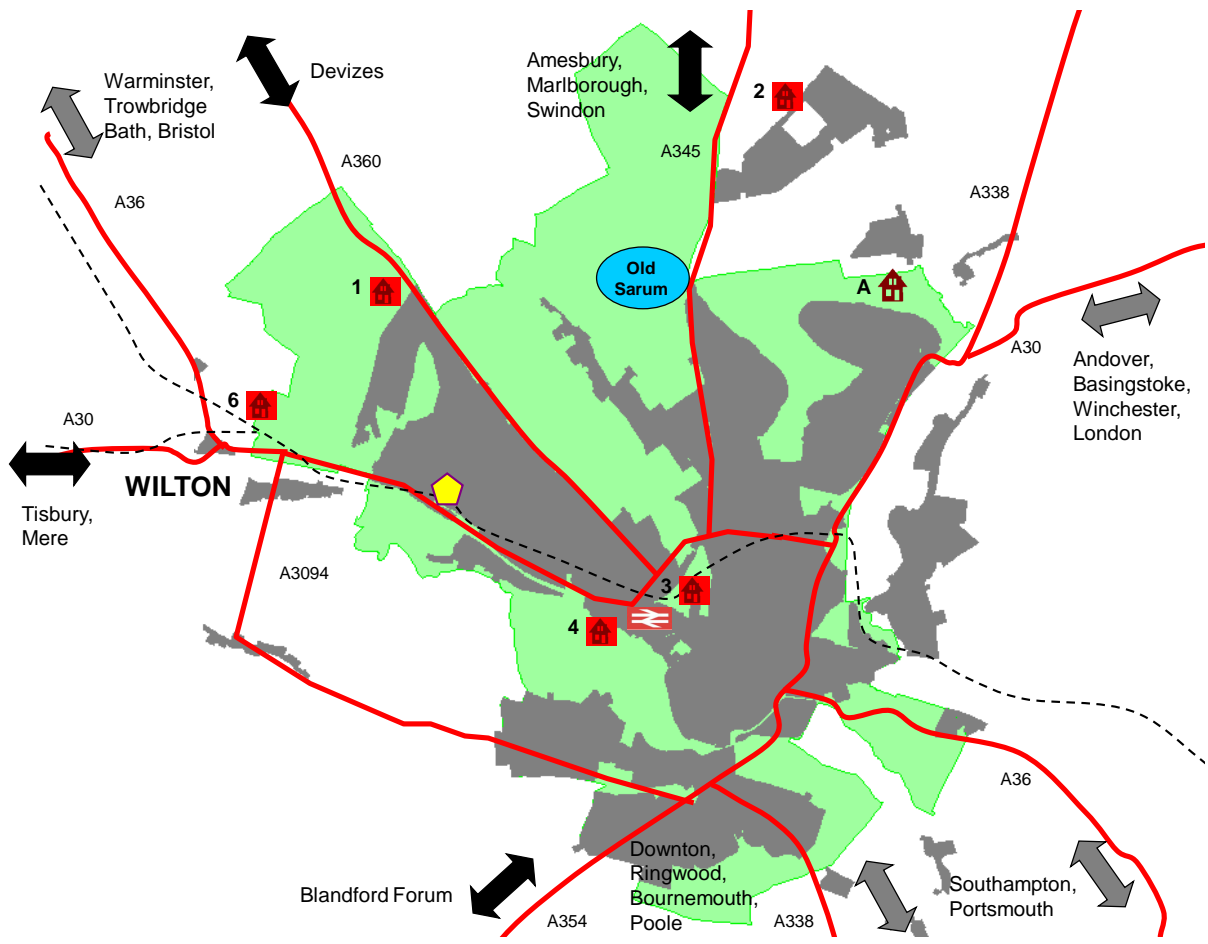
Warminster, Trowbridge Bath, Bristol

Devizes

Amesbury, Marlborough, Swindon

2

A360

A345

A338

A36

Old Sarum

1

A

A30

Andover, Basingstoke, Winchester, London

6

A30

WILTON

Tisbury, Mere

A3094

3

4

A36

Downton, Ringwood, Bournemouth, Poole

Blandford Forum

A354

A338

Southampton, Portsmouth